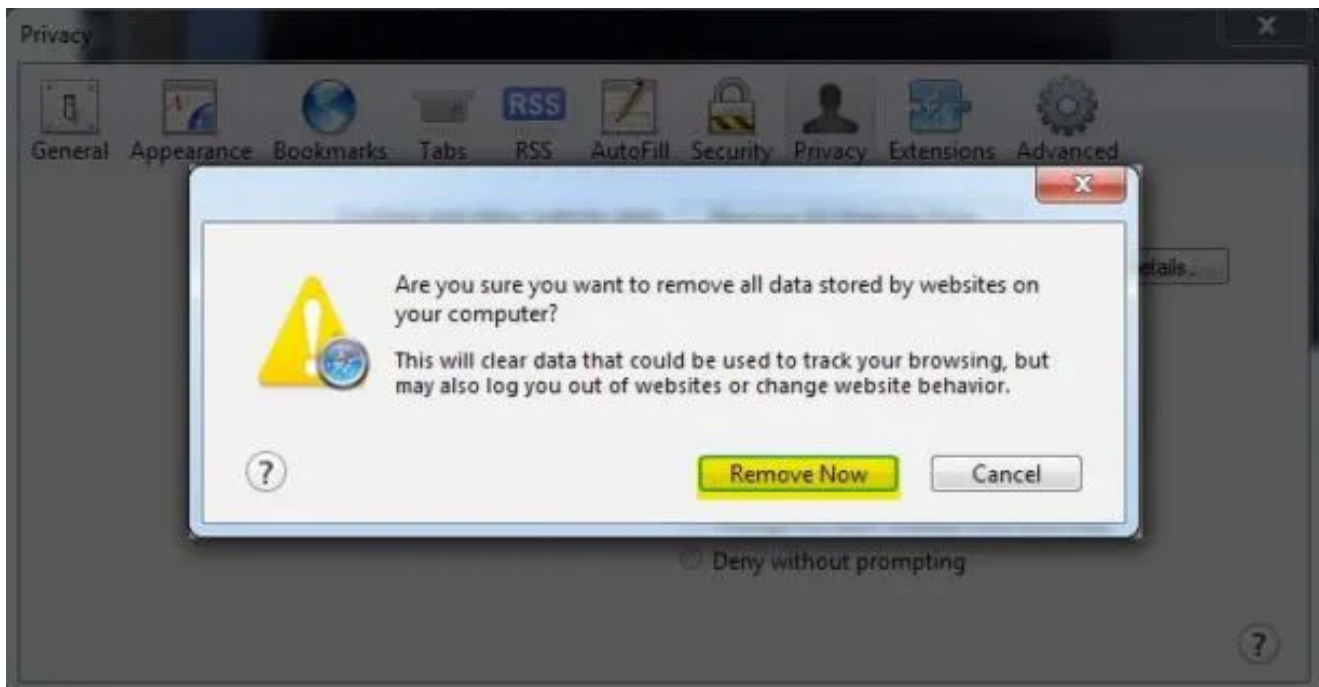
Privacy

General Appearance Bookmarks Tabs RSS AutoFill Security Privacy Extensions Advanced

RSS

etails...

Are you sure you want to remove all data stored by websites on your computer?

This will clear data that could be used to track your browsing, but may also log you out of websites or change website behavior.

?

Remove Now

Cancel

Deny without prompting

?